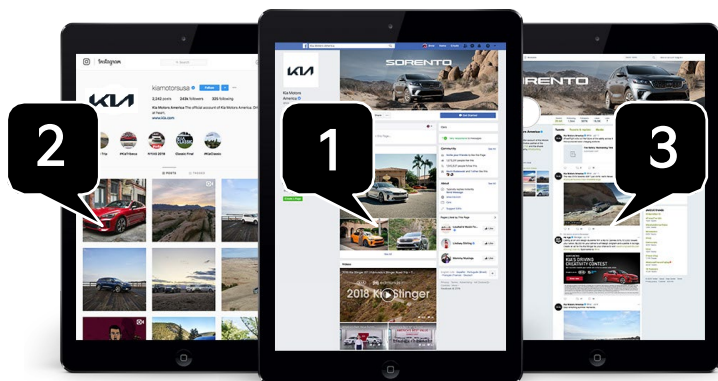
Instagram

kiamotorsusa

Follow

2,243 posts 249k followers 325 following

Kia Motors America The official account of Kia Motors America.

www.kia.com

POSTS

2

1

Kia Motors America

SORENTO

Videos

2018 Kia Stinger

3

ORENTO

Tweets

KIA'S DRIVING CREATIVITY CONTEST